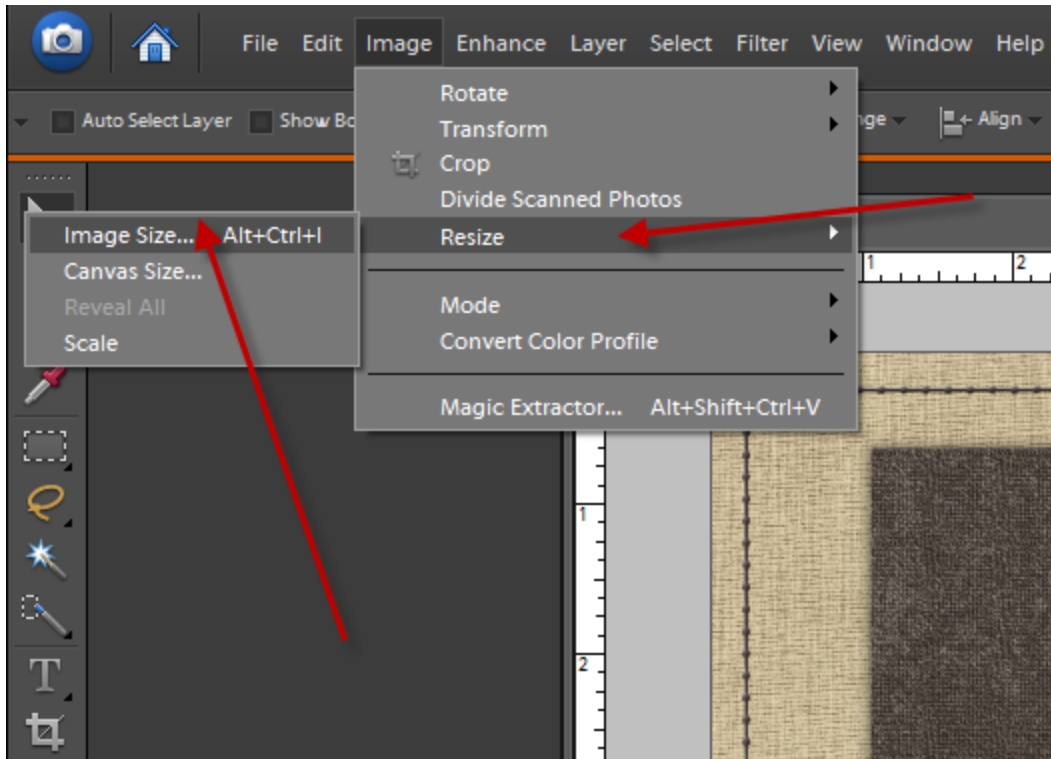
File Edit Image Enhance Layer Select Filter View Window Help

Auto Select Layer Show Bo

nge Align

Rotate
Transform
Crop
Divide Scanned Photos
Resize
Mode
Convert Color Profile
Magic Extractor... Alt+Shift+Ctrl+V

Image Size... Alt+Ctrl+I
Canvas Size...
Reveal All
Scale

1
2
1
2